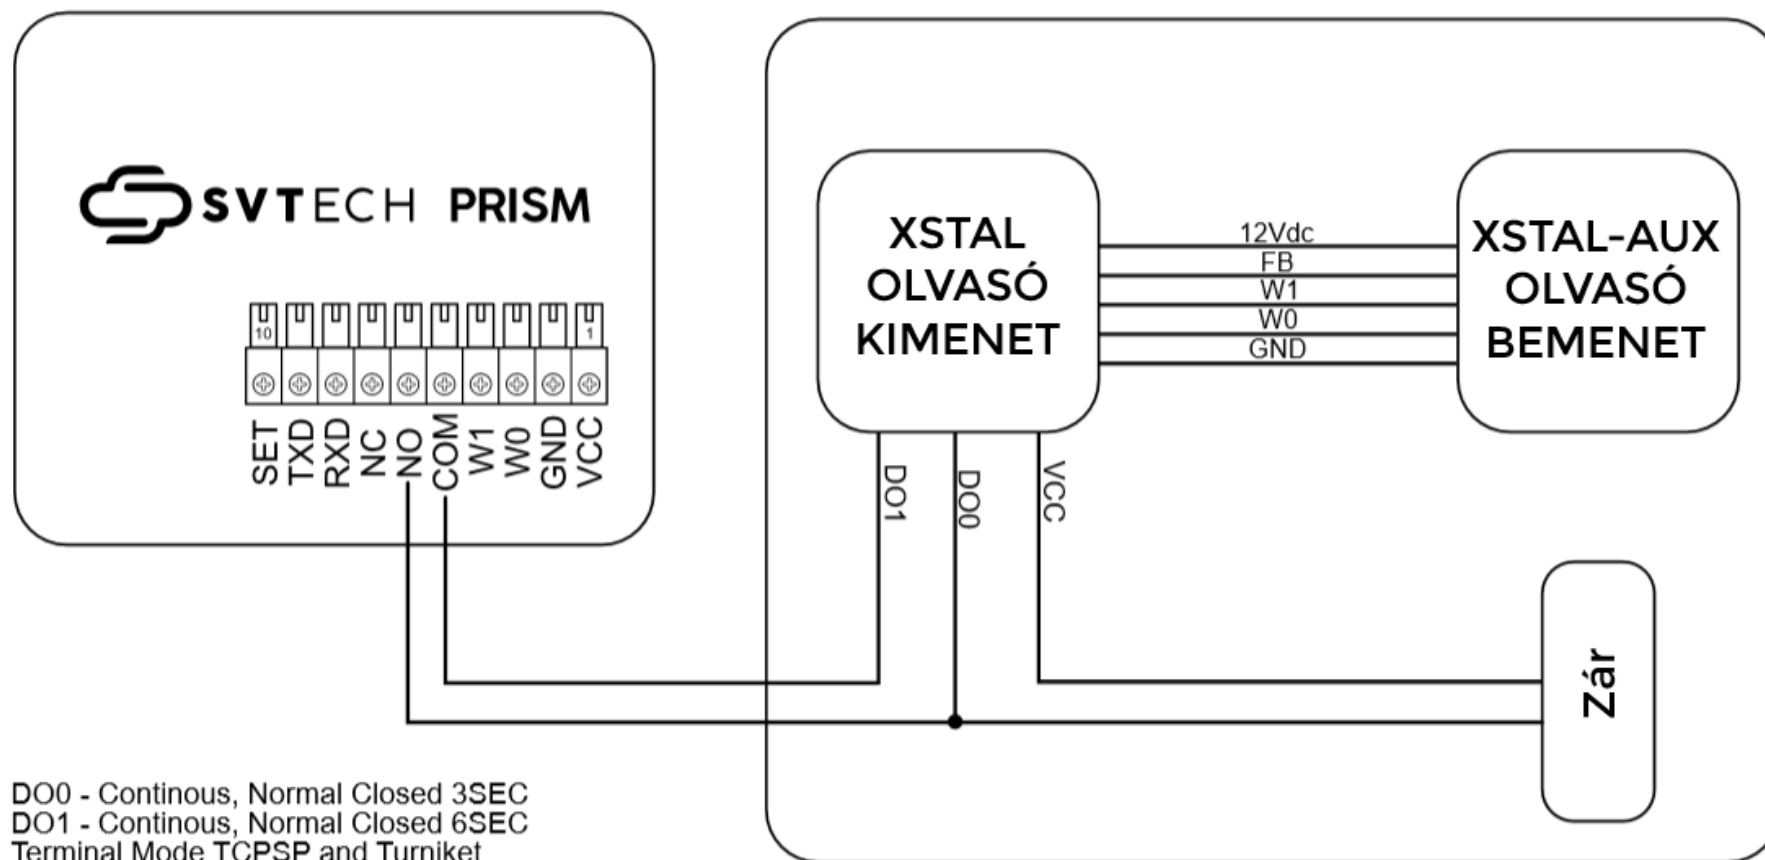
SVTECH PRISM

10
1

SET
TXD
RXD
NC
NO
COM
W1
W0
GND
VCC

XSTAL
OLVASÓ
KIMENET

12Vdc
FB
W1
W0
GND

XSTAL-AUX
OLVASÓ
BEMENET

DO1
DO0
VCC

Zár

DO0 - Continous, Normal Closed 3SEC
DO1 - Continous, Normal Closed 6SEC
Terminal Mode TCPSP and Turniket